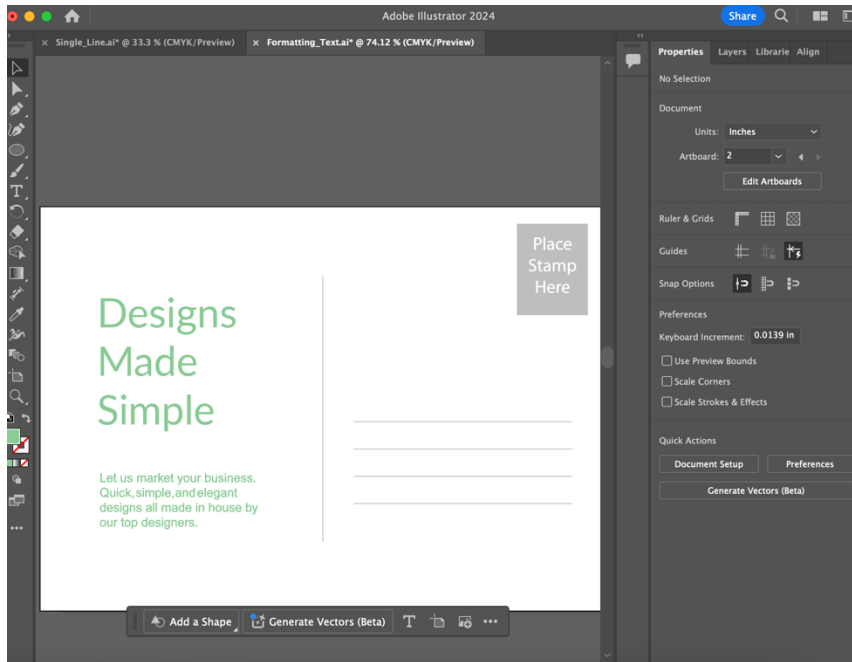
Adobe Illustrator 2024

Share

× Single_Line.ai* @ 33.3 % (CMYK/Preview)

× Formatting_Text.ai* @ 74.12 % (CMYK/Preview)

Designs Made Simple

Let us market your business. Quick, simple, and elegant designs all made in house by our top designers.

Place Stamp Here

Add a Shape

Generate Vectors (Beta)

Properties Layers Librarie Align

No Selection

Document

Units: Inches

Artboard: 2

Edit Artboards

Ruler & Grids

Guides

Snap Options

Preferences

Keyboard Increment: 0.0139 in

Use Preview Bounds

Scale Corners

Scale Strokes & Effects

Quick Actions

Document Setup

Preferences

Generate Vectors (Beta)